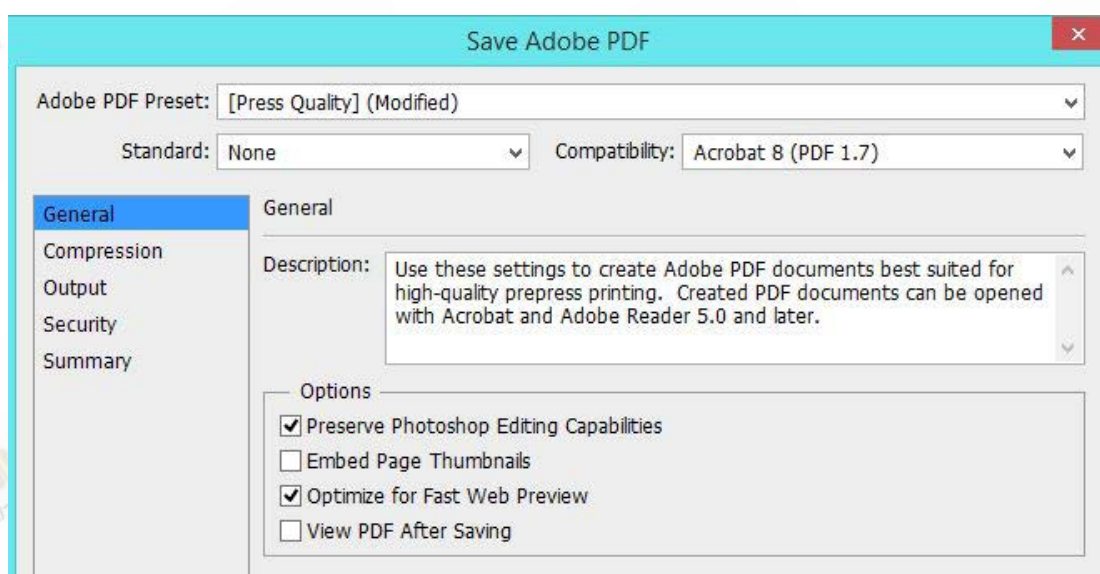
Save Adobe PDF

Adobe PDF Preset: [Press Quality] (Modified)

Standard: None

Compatibility: Acrobat 8 (PDF 1.7)

General
Compression
Output
Security
Summary

General

Description: Use these settings to create Adobe PDF documents best suited for high-quality prepress printing. Created PDF documents can be opened with Acrobat and Adobe Reader 5.0 and later.

Options

Preserve Photoshop Editing Capabilities
Embed Page Thumbnails
Optimize for Fast Web Preview
View PDF After Saving